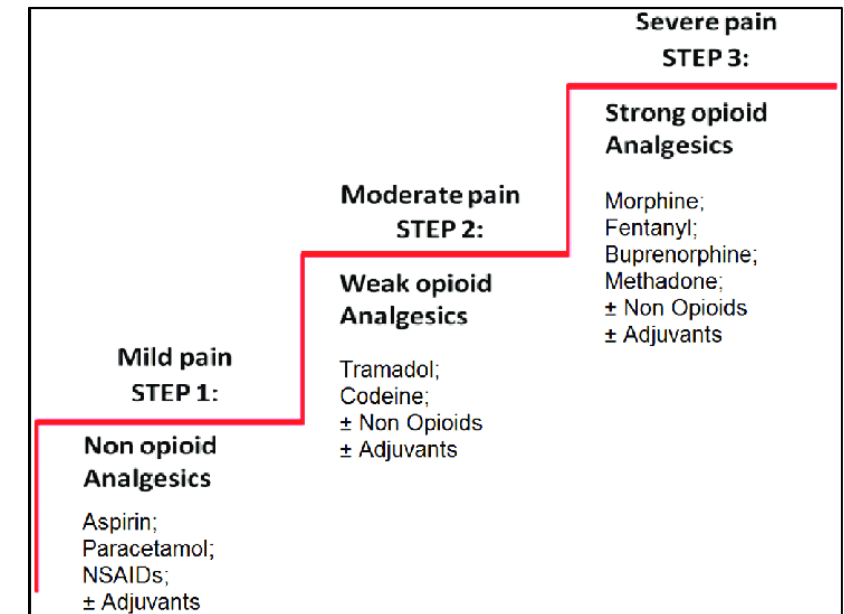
Severe pain
STEP 3:

Strong opioid Analgesics

Morphine;
Fentanyl;
Buprenorphine;
Methadone;
± Non Opioids
± Adjuvants

Moderate pain
STEP 2:

Weak opioid Analgesics

Tramadol;
Codeine;
± Non Opioids
± Adjuvants

Mild pain
STEP 1:

Non opioid Analgesics

Aspirin;
Paracetamol;
NSAIDs;
± Adjuvants